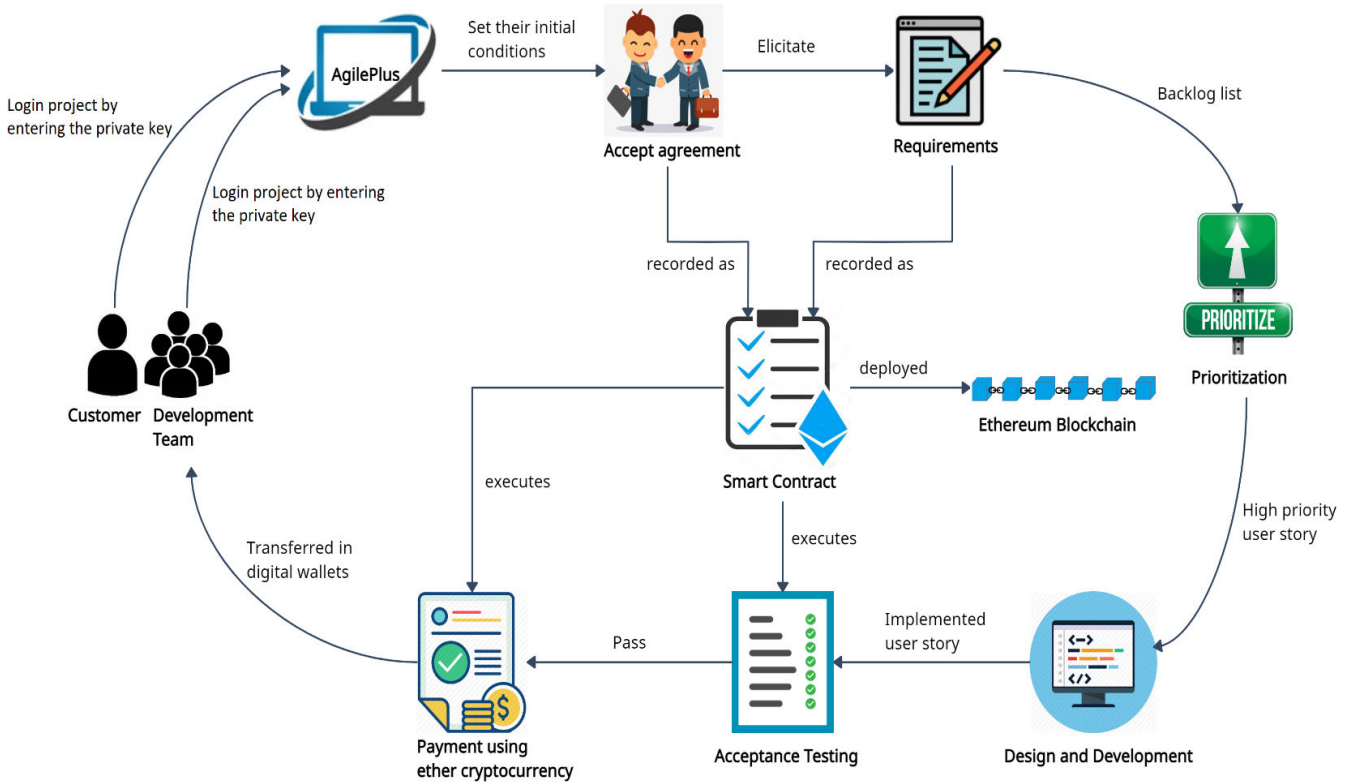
AgilePlus

Set their initial conditions

Accept agreement

Elicitate

Requirements

Backlog list

Login project by entering the private key

Login project by entering the private key

recorded as

recorded as

PRIORITIZE

Prioritization

Customer

Development Team

deployed

Ethereum Blockchain

Smart Contract

executes

executes

High priority user story

Transferred in digital wallets

Implemented user story

Pass

Payment using ether cryptocurrency

Acceptance Testing

Design and Development